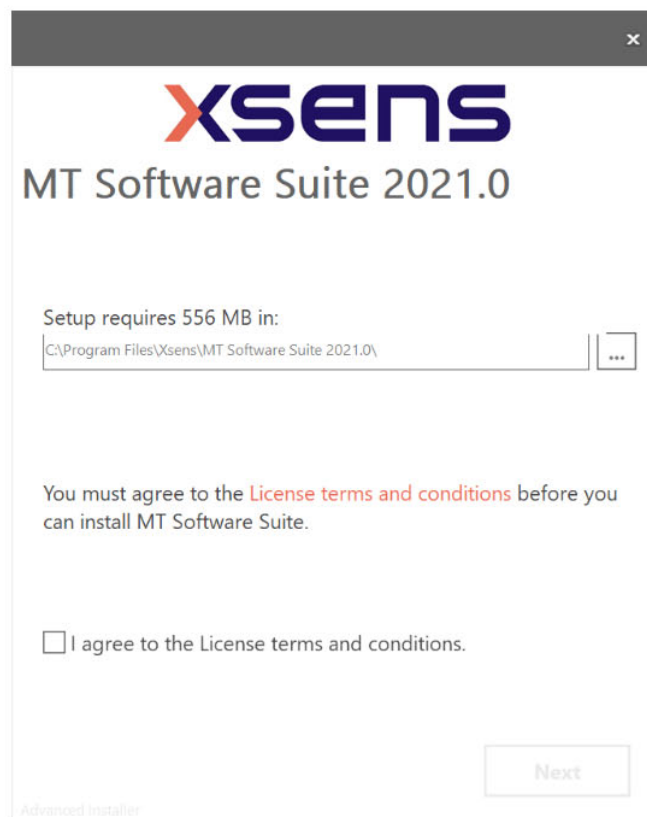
×

XSENS

MT Software Suite 2021.0

Setup requires 556 MB in:

C:\Program Files\Xsens\MT Software Suite 2021.0\

...

You must agree to the License terms and conditions before you can install MT Software Suite.

I agree to the License terms and conditions.

Next

Advanced Installer